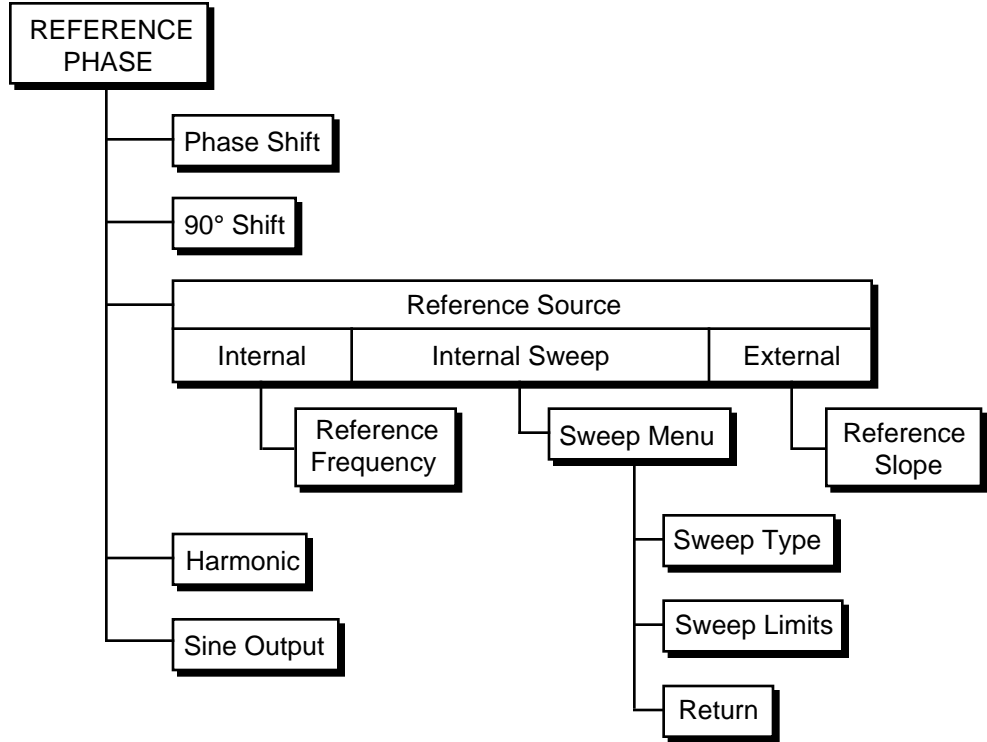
REFERENCE PHASE

Phase Shift

90° Shift

Reference Source

Internal

Internal Sweep

External

Reference Frequency

Sweep Menu

Reference Slope

Sweep Type

Sweep Limits

Return

Harmonic

Sine Output